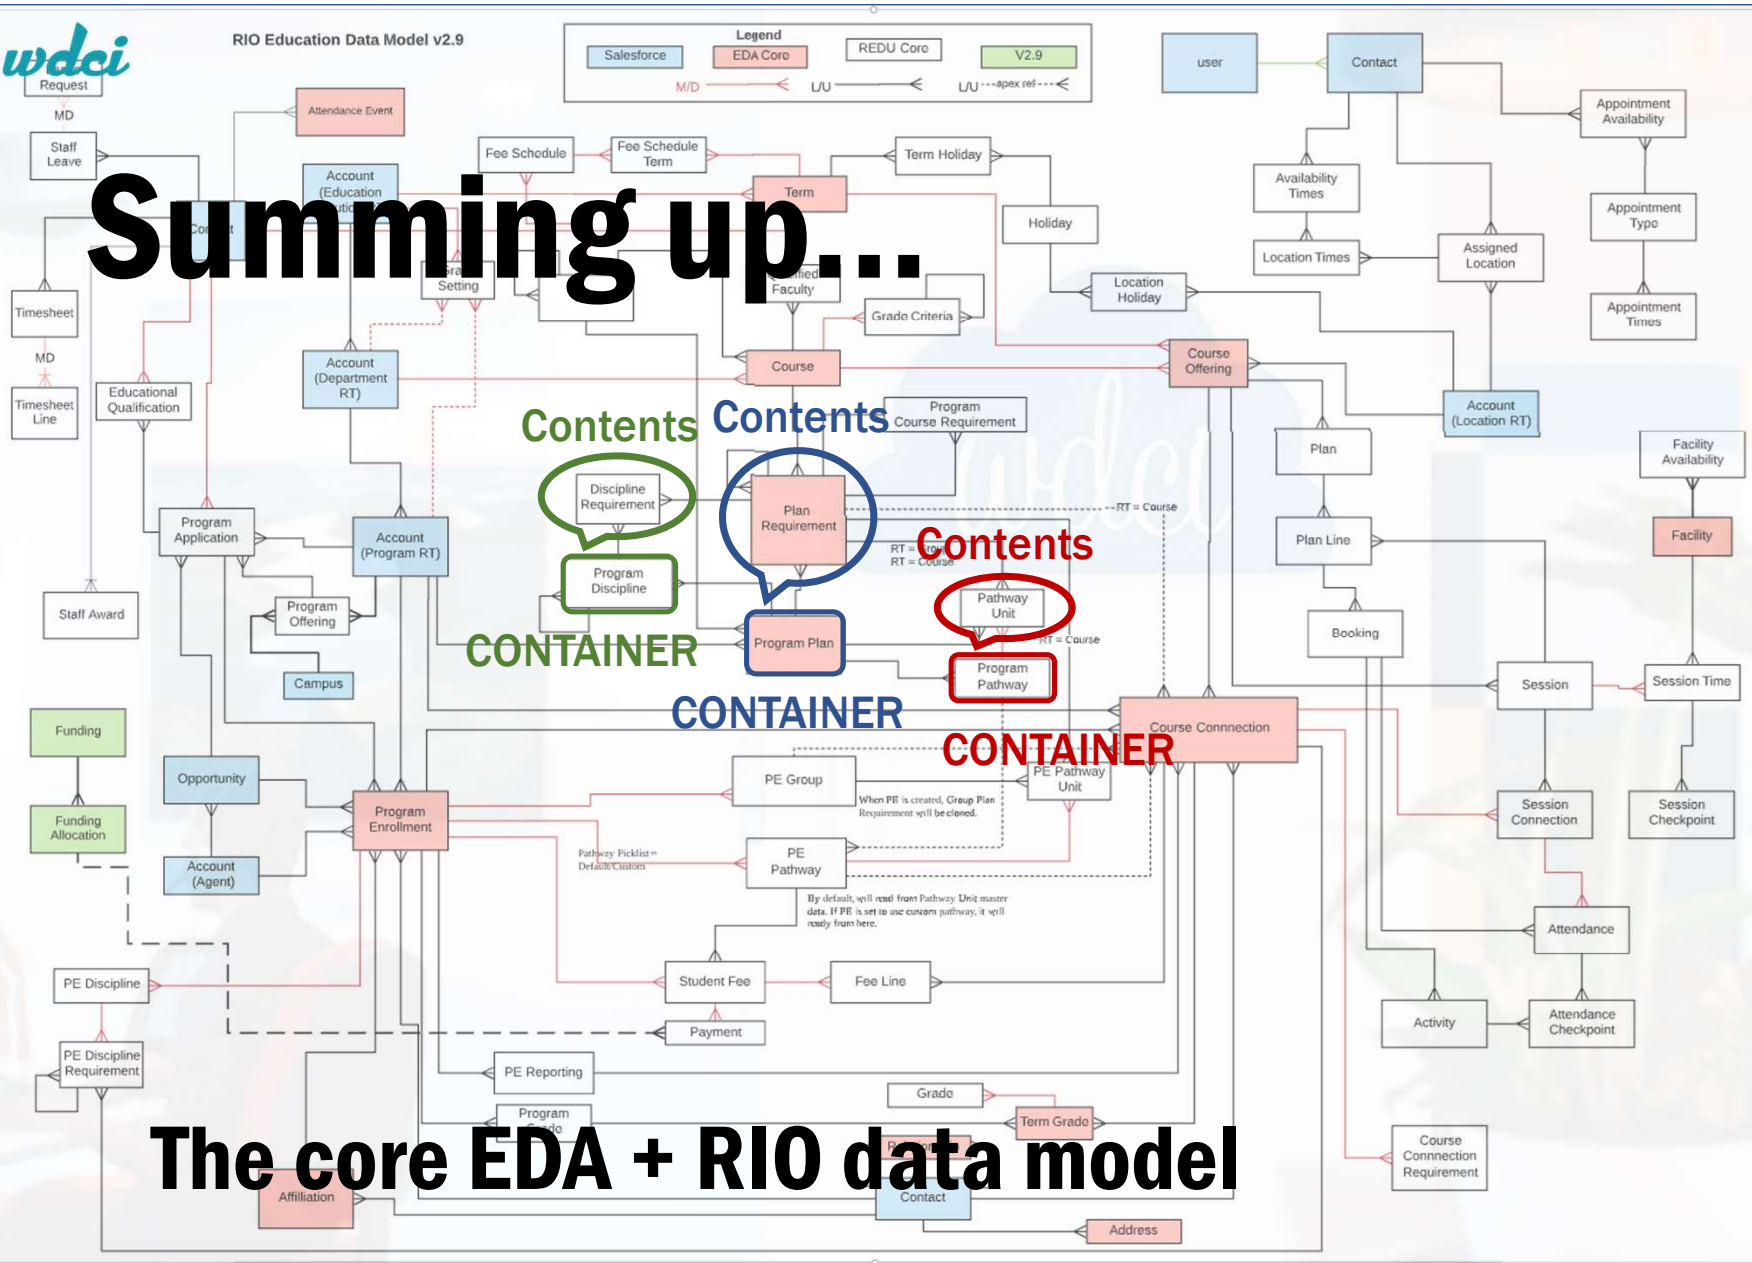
wdci

RIO Education Data Model v2.9

Legend
Salesforce
EDA Core
REDU Core
V2.9
M/D
L/U
L/U ---apex ref---

Summing up...

Request
MD
Staff Leave
Attendance Event
Account (Education
Fee Schedule
Fee Schedule Term
Term
Term Holiday
Holiday
Setting
Faculty
Grade Criteria
Location Holiday
user
Contact
Appointment Availability
Availability Times
Appointment Type
Location Times
Assigned Location
Appointment Times
Timesheet
MD
Timesheet Line
Educational Qualification
Account (Department RT)
Course
Course Offering
Account (Location RT)
Program Course Requirement
Plan
Facility Availability

Contents
Contents
Discipline Requirement
Plan Requirement
--RT = Course
Facility
Program Application
Account (Program RT)
Contents
RT = Program
RT = Course
Plan Line
Program Discipline
Pathway Unit
Staff Award
Program Offering
RT = Course
Booking
Program Plan
Program Pathway
CONTAINER
Campus
Session
Session Time
CONTAINER
Funding
Course Connnection
CONTAINER
Opportunity
PE Group
PE Pathway Unit
Program Enrollment
When PE is created, Group Plan Requirement will be cloned.
Session Connection
Session Checkpoint
Funding Allocation
Pathway Picklist = Default/Custom
PE Pathway
Account (Agent)
By default, will read from Pathway Unit master data. If PE is set to use custom pathway, it will ready from here.
Attendance
PE Discipline
Student Fee
Fee Line
Activity
Attendance Checkpoint
Payment
PE Discipline Requirement
PE Reporting
Grade
Program Grade
Term Grade
Course Connection Requirement

The core EDA + RIO data model

Affiliation
Contact
Address